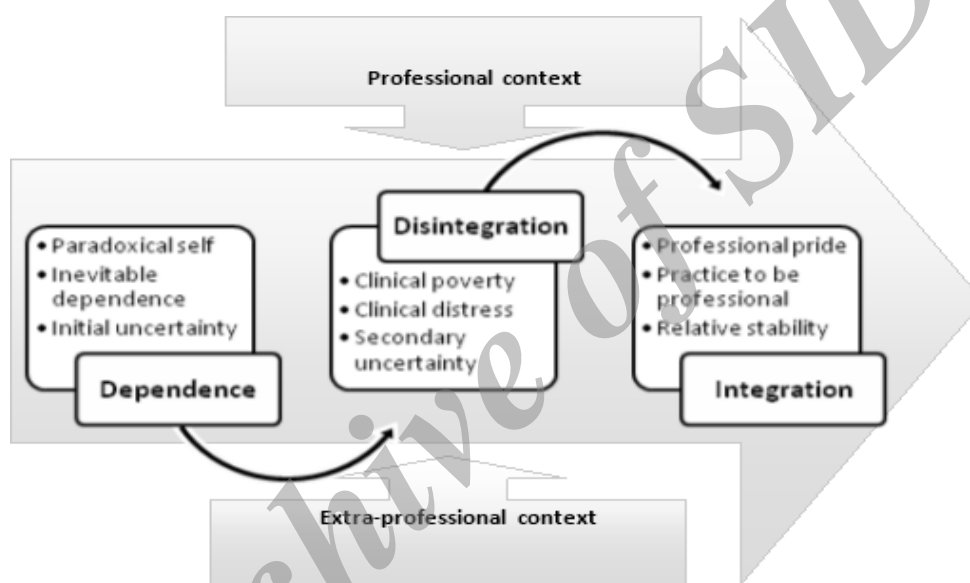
Professional context

• Paradoxical self
• Inevitable dependence
• Initial uncertainty

Dependence

Disintegration

• Clinical poverty
• Clinical distress
• Secondary uncertainty

• Professional pride
• Practice to be professional
• Relative stability

Integration

Extra-professional context

Archive of SID